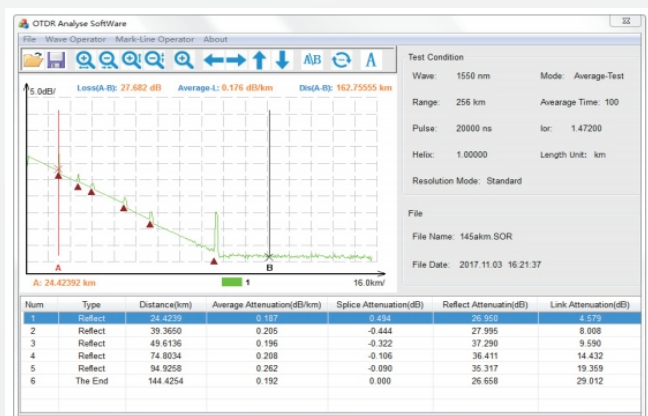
OTDR Analyse SoftWare

File Wave Operator Mark-Line Operator About

Loss(A-B): 27.682 dB Average-L: 0.176 dB/km Dis(A-B): 162.75555 km

5.0dB/

A: 24.42392 km 1 16.0km/

A B

Test Condition

Wave: 1550 nm Mode: Average-Test

Range: 256 km Avearage Time: 100

Pulse: 20000 ns Ior: 1.47200

Helix: 1.00000 Length Unit: km

Resolution Mode: Standard

File

File Name: 145akm.SOR

File Date: 2017.11.03 16:21:37

| Num | Type | Distance(km) | Average Attenuation(dB/km) | Splice Attenuation(dB) | Reflect Attenuatin(dB) | Link Attenuation(dB) |
|---|---|---|---|---|---|---|
| 1 | Reflect | 24.4239 | 0.187 | 0.494 | 26.950 | 4.579 |
| 2 | Reflect | 39.3650 | 0.205 | -0.444 | 27.995 | 8.008 |
| 3 | Reflect | 49.6136 | 0.196 | -0.322 | 37.290 | 9.590 |
| 4 | Reflect | 74.8034 | 0.208 | -0.106 | 36.411 | 14.432 |
| 5 | Reflect | 94.9258 | 0.262 | -0.090 | 35.317 | 19.359 |
| 6 | The End | 144.4254 | 0.192 | 0.000 | 26.658 | 29.012 |